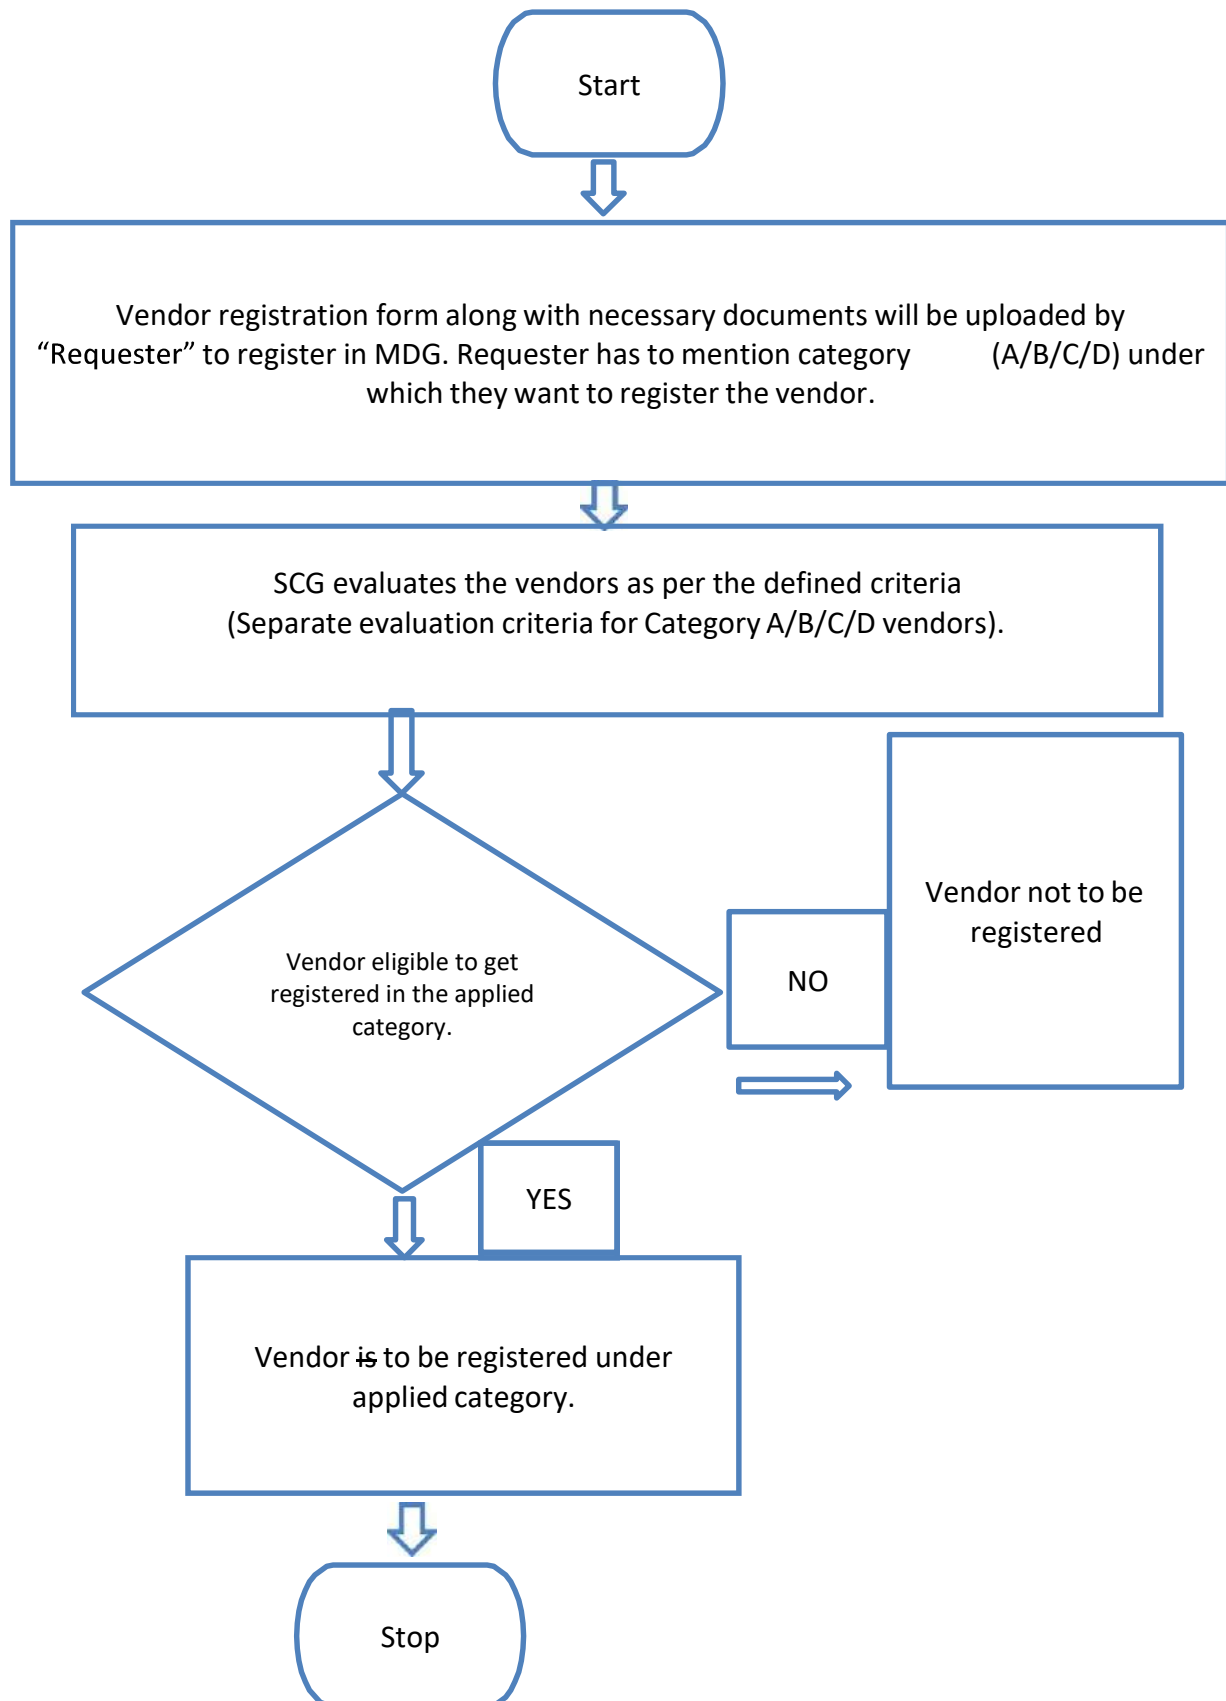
Start

Vendor registration form along with necessary documents will be uploaded by “Requester” to register in MDG. Requester has to mention category (A/B/C/D) under which they want to register the vendor.

SCG evaluates the vendors as per the defined criteria (Separate evaluation criteria for Category A/B/C/D vendors).

Vendor eligible to get registered in the applied category.

NO

Vendor not to be registered

YES

Vendor ~~is~~ to be registered under applied category.

Stop